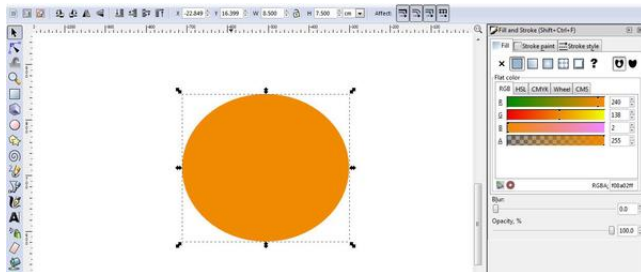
X -22.849 Y 16.399 W 8.500 H 7.500 cm Affect:

Fill and Stroke (Shift+Ctrl+F)

Fill | Stroke paint | Stroke style

?

Flat color

RGB | HSL | CMYK | Wheel | CMS

R 240
G 138
B 2
A 255

RGBA: f08a02ff

Blur:
0.0

Opacity, %
100.0